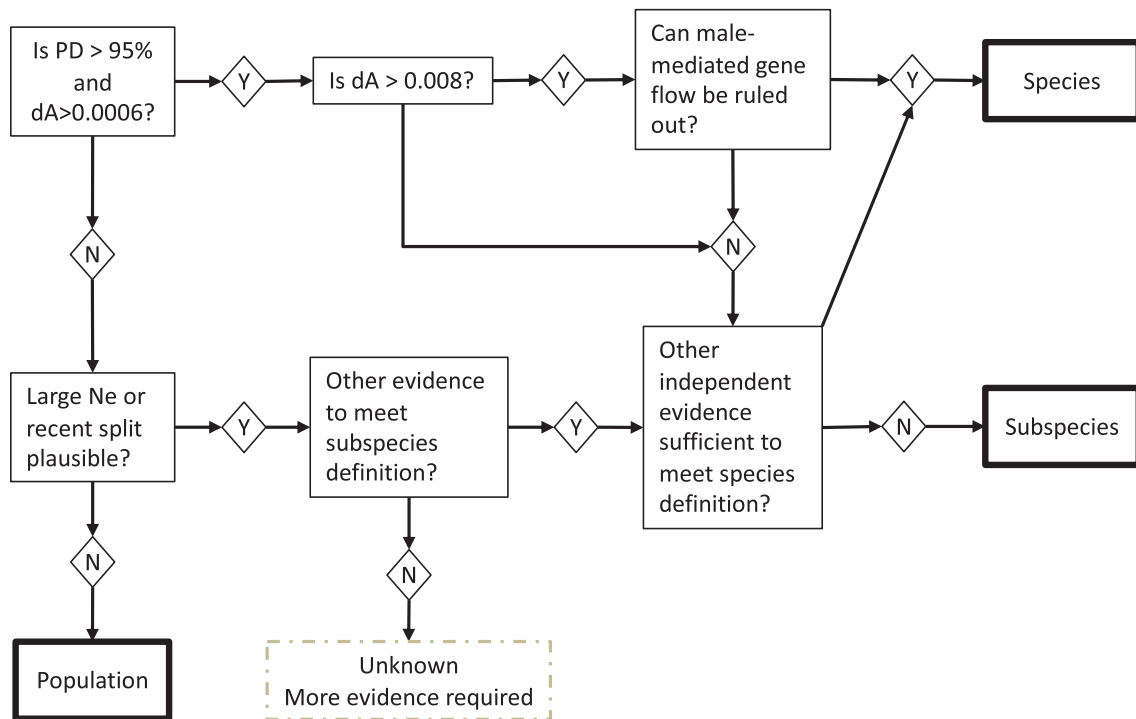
Is PD > 95% and dA>0.0006?

Y

Is dA > 0.008?

Y

Can male-mediated gene flow be ruled out?

Y

Species

N

N

Large Ne or recent split plausible?

Y

Other evidence to meet subspecies definition?

Y

Other independent evidence sufficient to meet species definition?

N

Subspecies

N

N

Population

Unknown
More evidence required